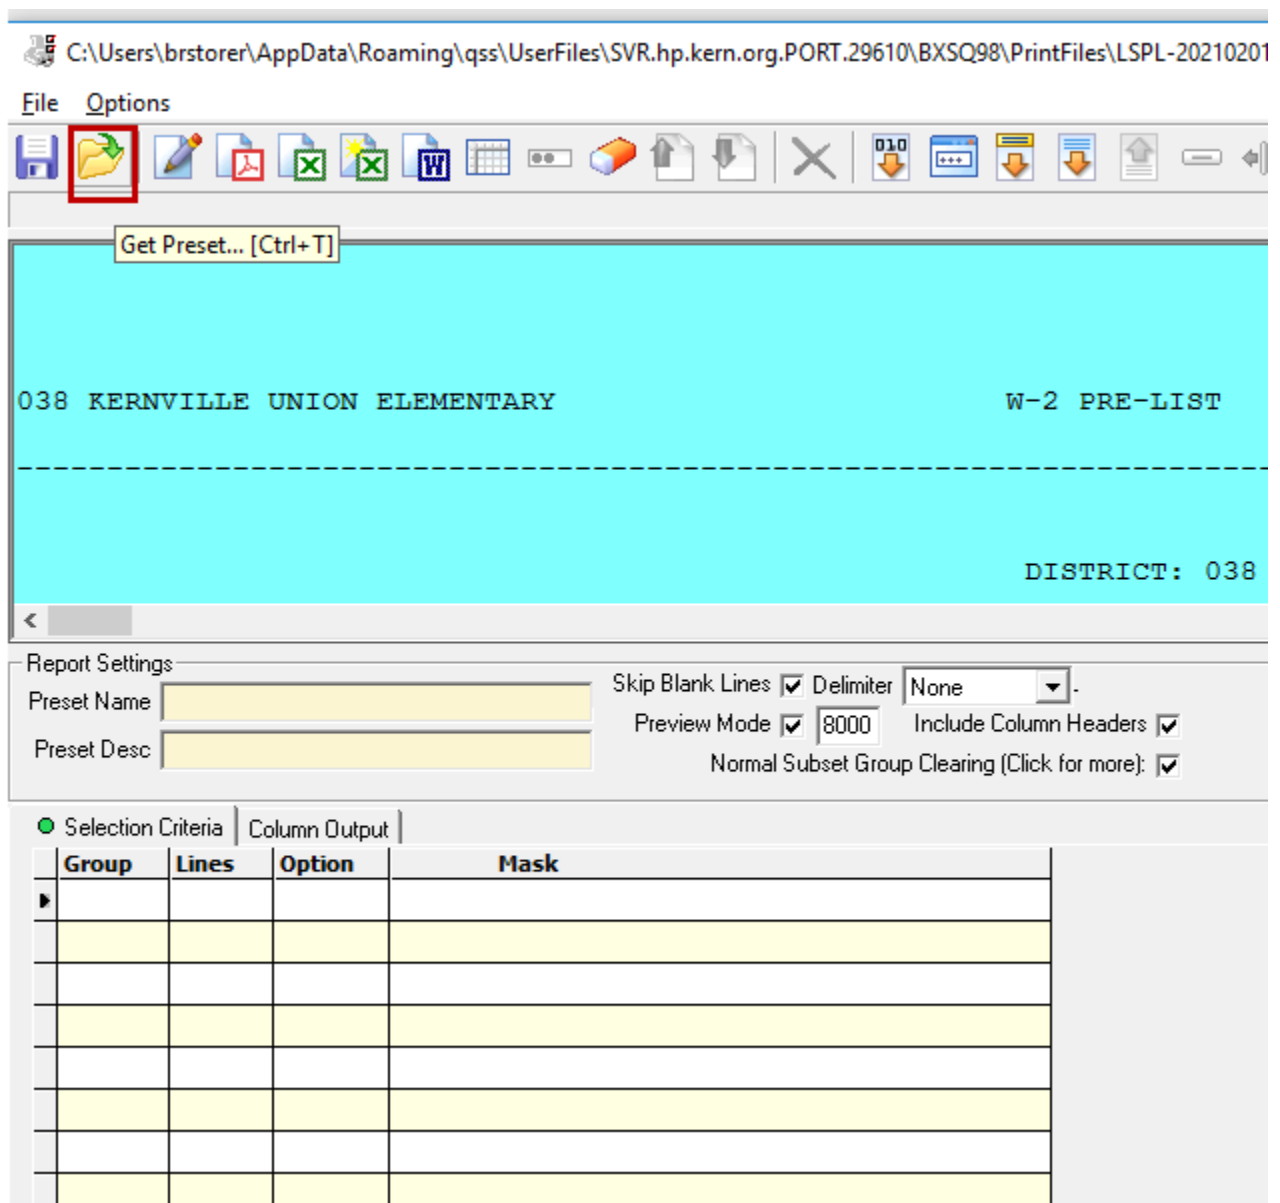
C:\Users\brstorer\AppData\Roaming\qss\UserFiles\SVR.hp.kern.org.PORT.29610\BXSQ98\PrintFiles\LSPL-2021020

File Options

010

Get Preset... [Ctrl+T]

038 KERNVILLE UNION ELEMENTARY W-2 PRE-LIST

------------------------------------------------------------------------------------------------

DISTRICT: 038

Report Settings

Preset Name

Preset Desc

Skip Blank Lines Delimiter None

Preview Mode 8000 Include Column Headers

Normal Subset Group Clearing (Click for more):

Selection Criteria Column Output

| Group | Lines | Option | Mask |
|---|---|---|---|
| | | | |
| | | | |
| | | | |
| | | | |
| | | | |
| | | | |
| | | | |
| | | | |